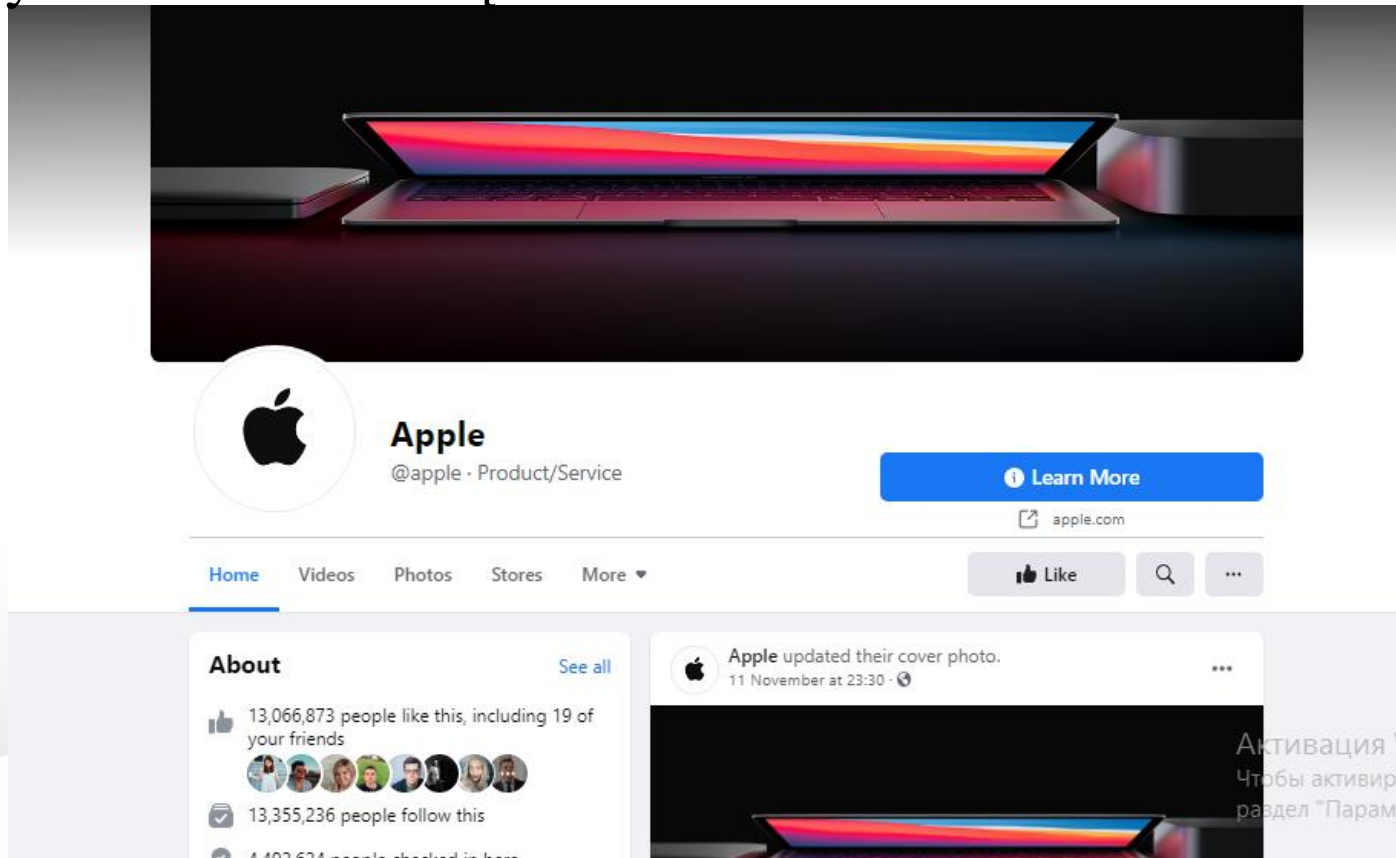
Apple
@apple · Product/Service

Learn More
apple.com

Home Videos Photos Stores More

Like

About
See all

13,066,873 people like this, including 19 of your friends

13,355,236 people follow this

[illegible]

Apple updated their cover photo.
11 November at 23:30 ·

Активация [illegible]
Чтобы активир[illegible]
раздел "Парам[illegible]